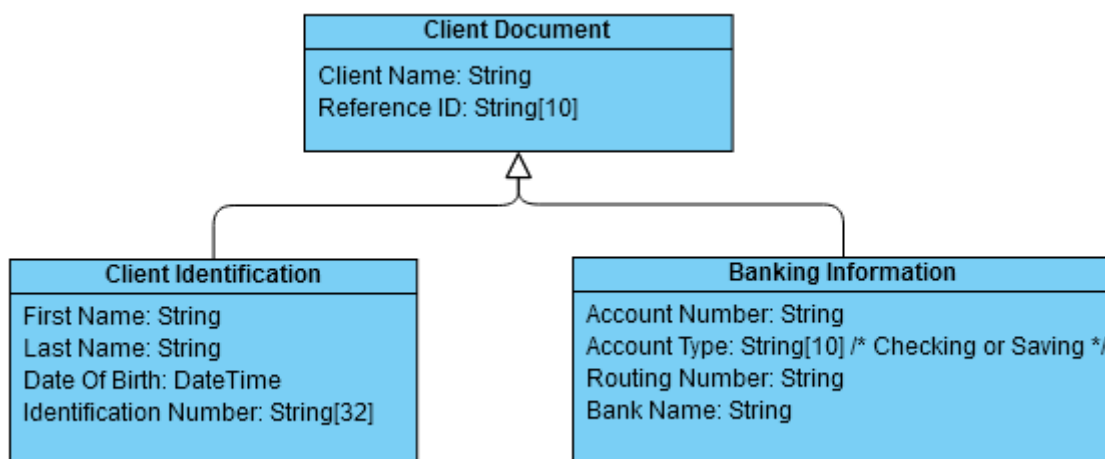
Client Document

Client Name: String
Reference ID: String[10]

Client Identification

First Name: String
Last Name: String
Date Of Birth: DateTime
Identification Number: String[32]

Banking Information

Account Number: String
Account Type: String[10] /* Checking or Saving *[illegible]
Routing Number: String
Bank Name: String